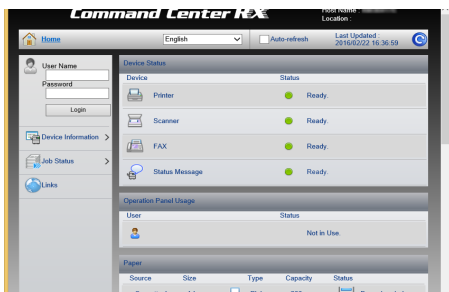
Command Center RX

Host Name :
Location :

Home

English

Auto-refresh

Last Updated :
2016/02/22 16:36:59

User Name

Password

Login

Device Information >

Job Status >

Links

Device Status

| Device | Status |
|---|---|
| Printer | Ready. |
| Scanner | Ready. |
| FAX | Ready. |
| Status Message | Ready. |

Operation Panel Usage

| User | Status |
|---|---|
| | Not in Use. |

Paper

Source Size Type Capacity Status

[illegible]